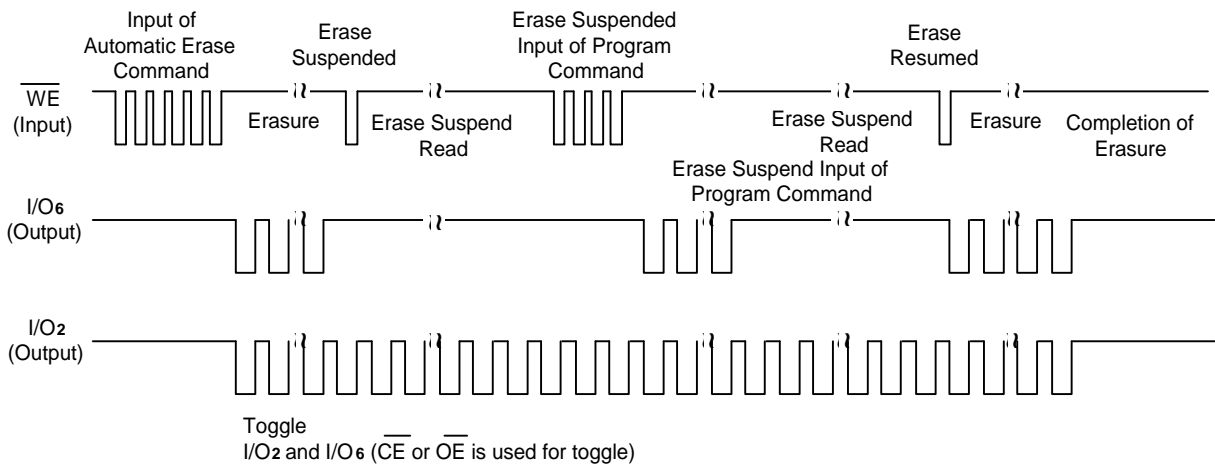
Input of Automatic Erase Command

Erase Suspended

Erase Suspended Input of Program Command

Erase Resumed

$\overline{WE}$ (Input)

Erasure

Erase Suspend Read

Erase Suspend Read

Erasure

Completion of Erasure

Erase Suspend Input of Program Command

I/O6 (Output)

I/O2 (Output)

Toggle
I/O2 and I/O6 ($\overline{CE}$ or $\overline{OE}$ is used for toggle)